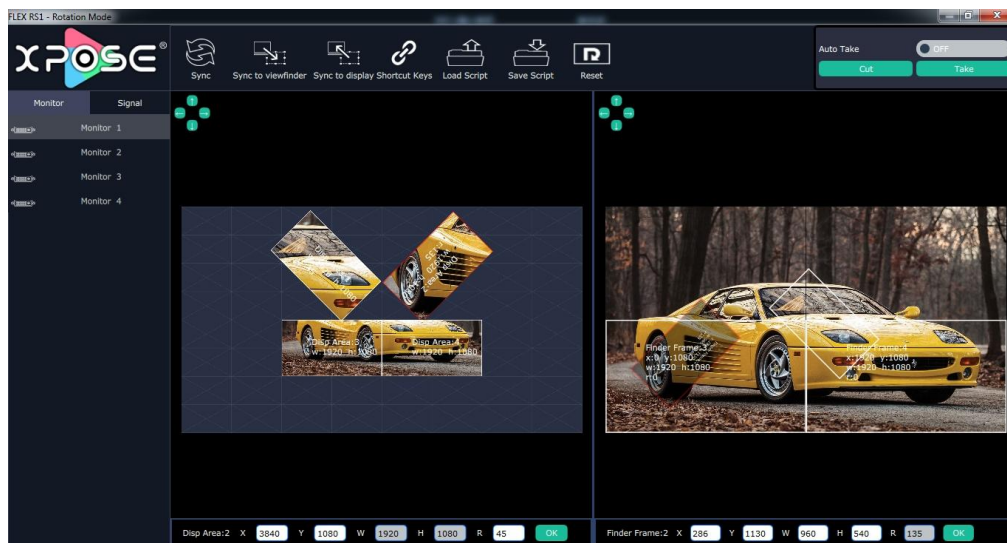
FLEX RS1 - Rotation Mode

XPOSE®

Sync
Sync to viewfinder
Sync to display
Shortcut Keys
Load Script
Save Script
Reset

Auto Take
OFF
Cut
Take

Monitor
Signal

Monitor 1
Monitor 2
Monitor 3
Monitor 4

Disp Area:3
w:1920 h:1080
Disp Area:4
w:1920 h:1080

Finder Frame:3
x:0 y:1080
w:1920 h:1080
r:0
Finder Frame:4
x:1920 y:1080
w:1920 h:1080

Disp Area:2 X 3840 Y 1080 W 1920 H 1080 R 45 OK

Finder Frame:2 X 286 Y 1130 W 960 H 540 R 135 OK